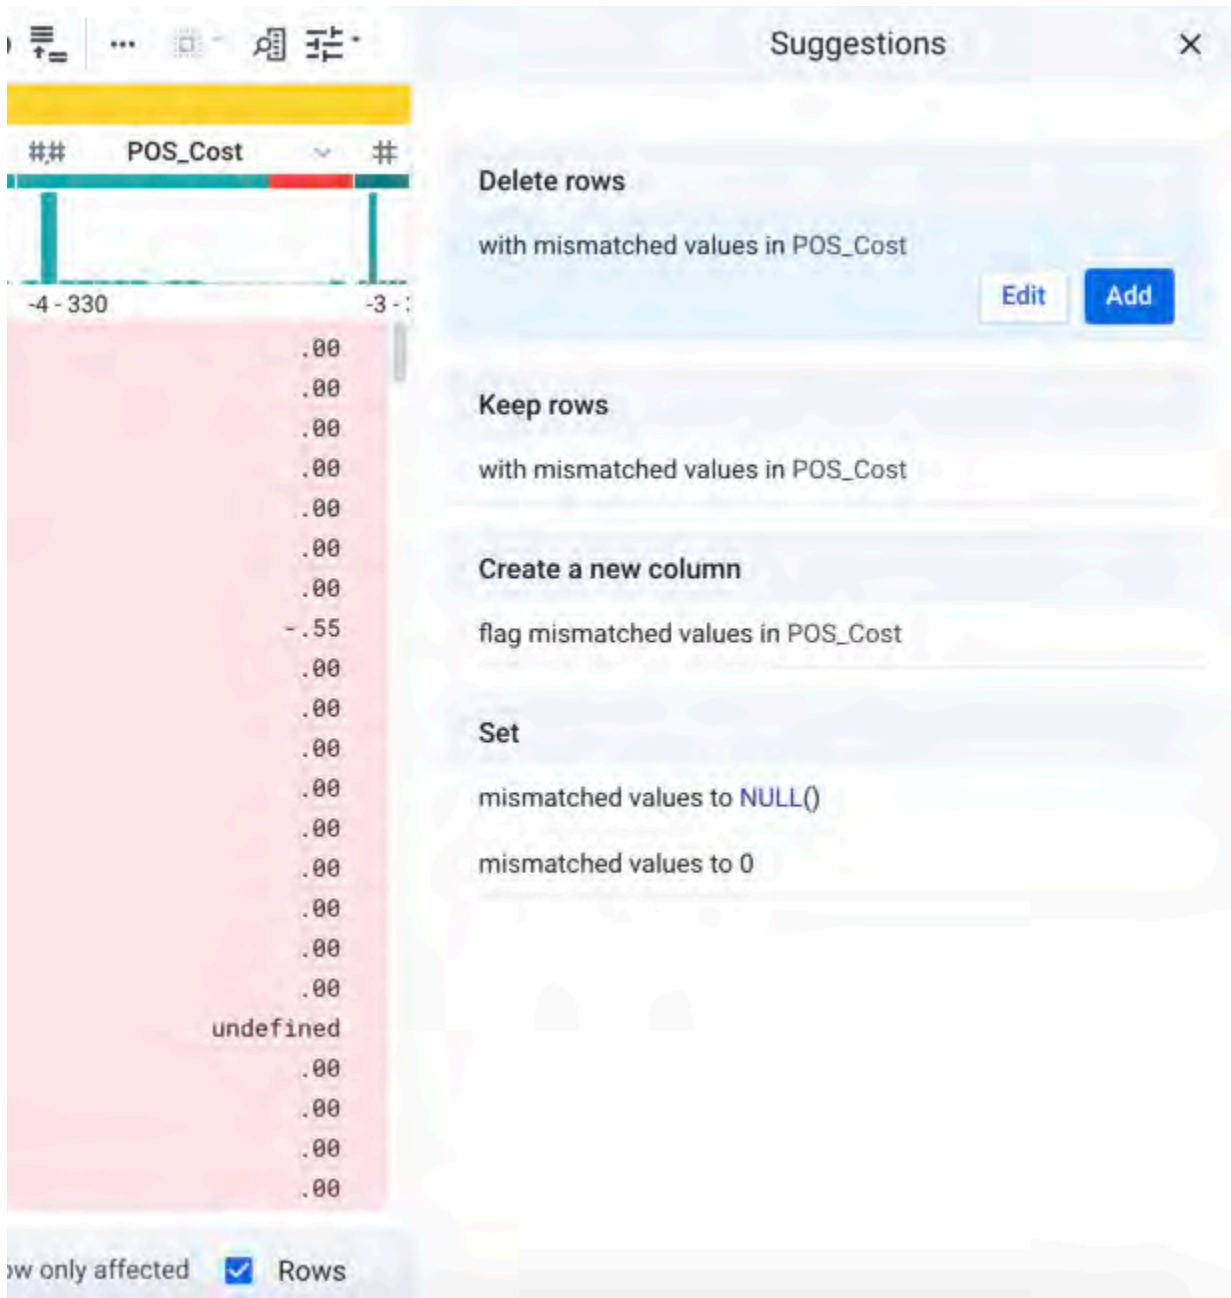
... Suggestions ×

## POS_Cost #

-4 - 330 -3 - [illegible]

.00
.00
.00
.00
.00
.00
.00
-.55
.00
.00
.00
.00
.00
.00
.00
.00
.00
undefined
.00
.00
.00
.00

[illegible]w only affected Rows

Delete rows

with mismatched values in POS_Cost

Edit Add

Keep rows

with mismatched values in POS_Cost

Create a new column

flag mismatched values in POS_Cost

Set

mismatched values to NULL()

mismatched values to 0